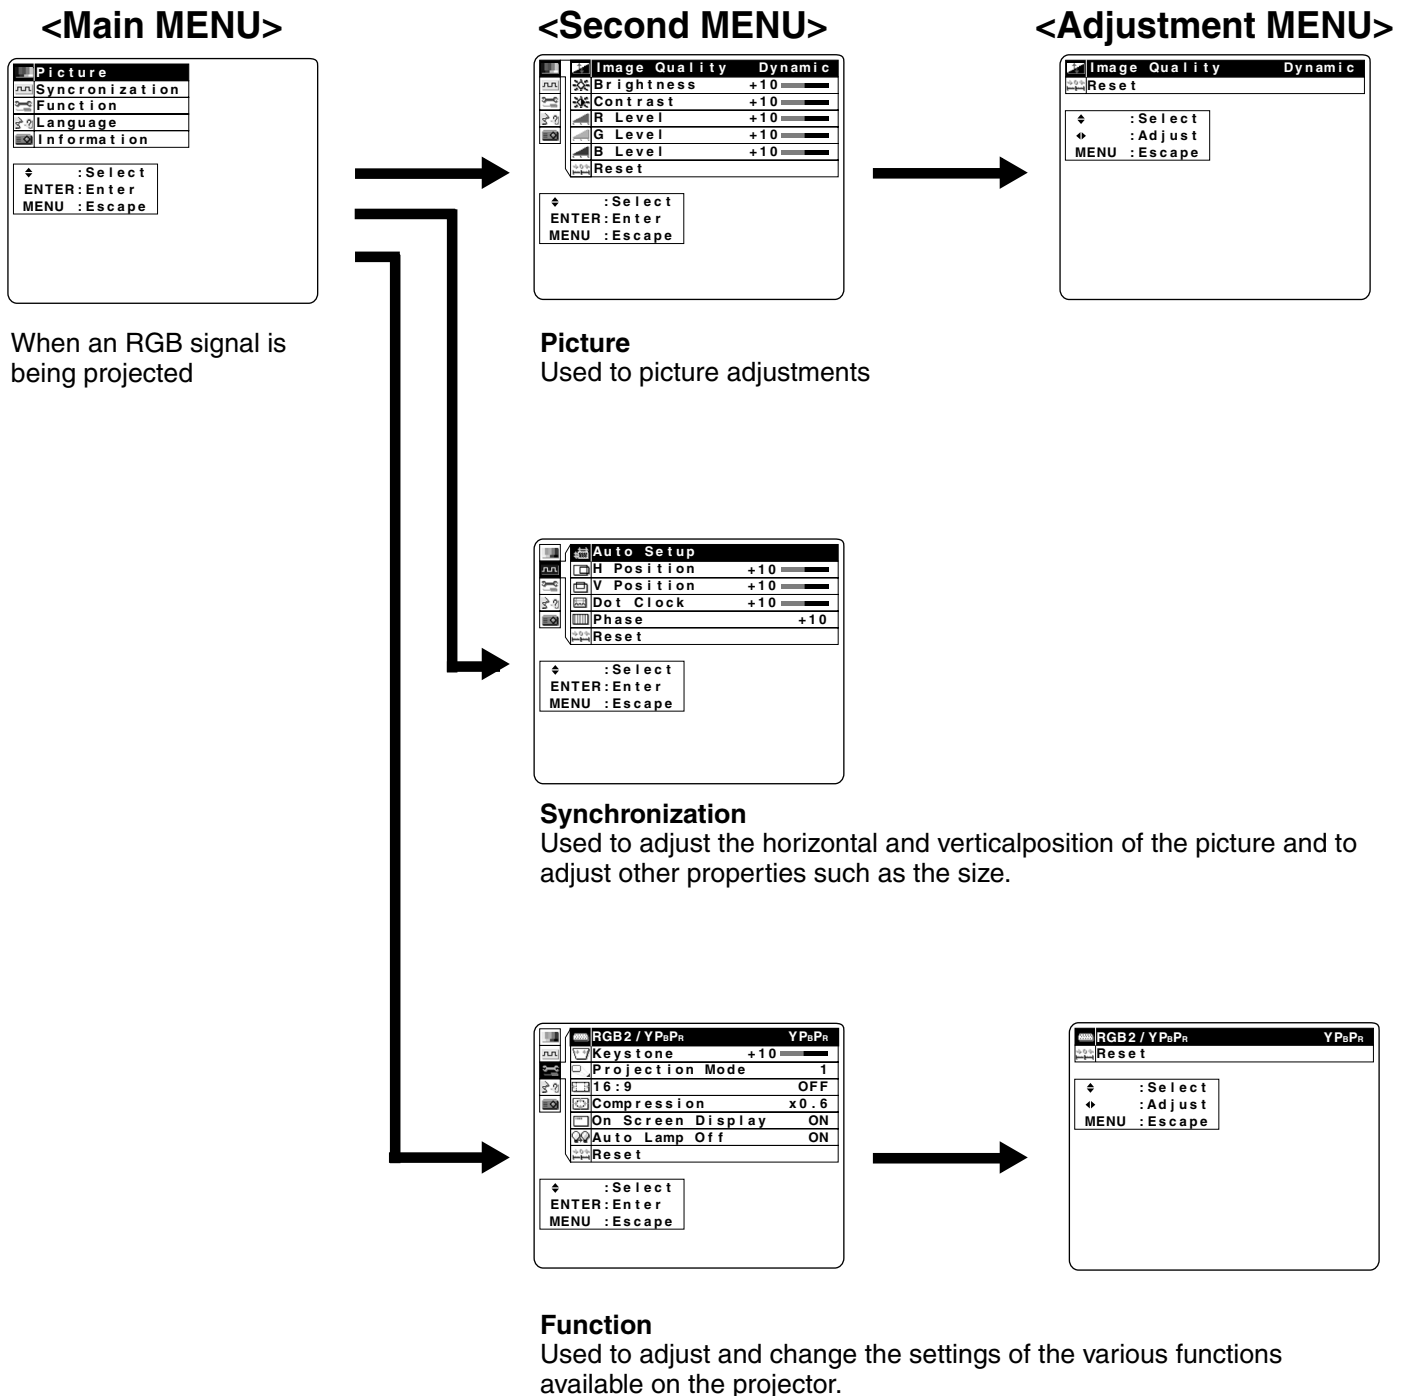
<Main MENU>

Picture
Syncronization
Function
Language
Information

⇕ :Select
ENTER:Enter
MENU :Escape

When an RGB signal is being projected

<Second MENU>

Image Quality Dynamic
Brightness +10
Contrast +10
R Level +10
G Level +10
B Level +10
Reset

⇕ :Select
ENTER:Enter
MENU :Escape

<Adjustment MENU>

Image Quality Dynamic
Reset

⇕ :Select
⇔ :Adjust
MENU :Escape

Picture
Used to picture adjustments

Auto Setup
H Position +10
V Position +10
Dot Clock +10
Phase +10
Reset

⇕ :Select
ENTER:Enter
MENU :Escape

Synchronization
Used to adjust the horizontal and verticalposition of the picture and to adjust other properties such as the size.

RGB2 / $YP_BP_R$ $YP_BP_R$
Keystone +10
Projection Mode 1
16:9 OFF
Compression x0.6
On Screen Display ON
Auto Lamp Off ON
Reset

⇕ :Select
ENTER:Enter
MENU :Escape

RGB2 / $YP_BP_R$ $YP_BP_R$
Reset

⇕ :Select
⇔ :Adjust
MENU :Escape

Function
Used to adjust and change the settings of the various functions available on the projector.